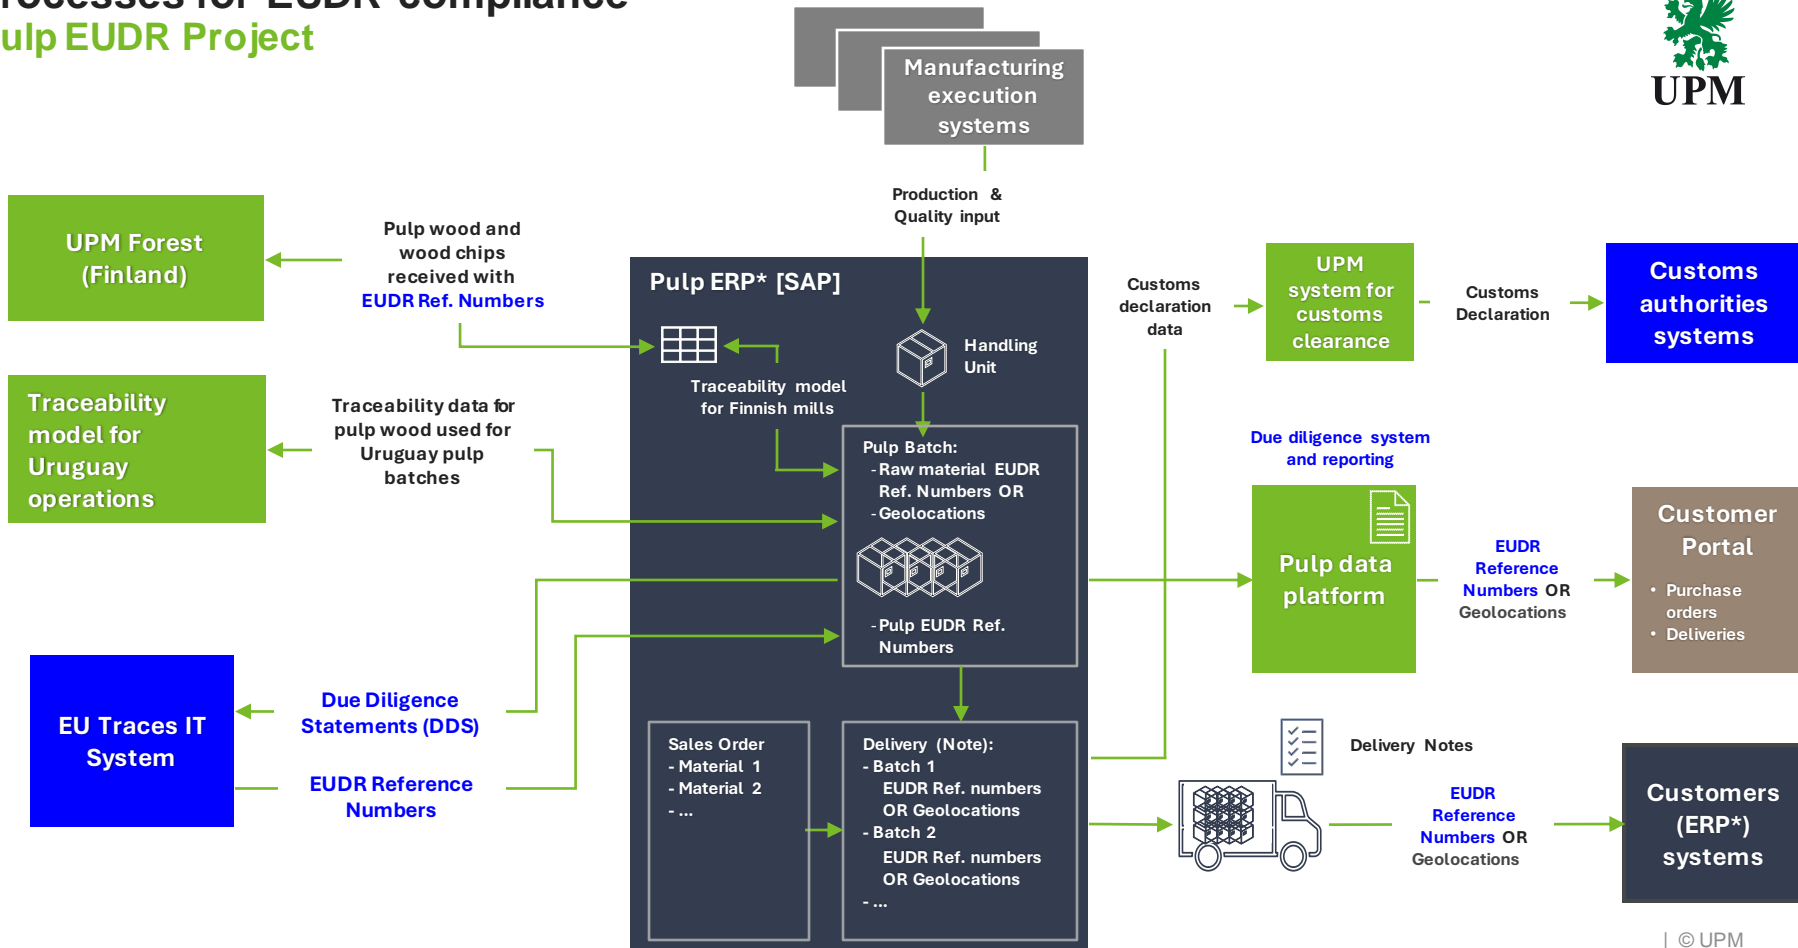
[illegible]ocesses for EUDR compliance
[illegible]ulp EUDR Project

Manufacturing execution systems

UPM

Production & Quality input

UPM Forest (Finland)

Pulp wood and wood chips received with EUDR Ref. Numbers

Pulp ERP* [SAP]

Customs declaration data

UPM system for customs clearance

Customs Declaration

Customs authorities systems

Handling Unit

Traceability model for Finnish mills

Traceability model for Uruguay operations

Traceability data for pulp wood used for Uruguay pulp batches

Pulp Batch:
- Raw material EUDR Ref. Numbers OR
- Geolocations

Due diligence system and reporting

Pulp data platform

EUDR Reference Numbers OR Geolocations

Customer Portal
• Purchase orders
• Deliveries

- Pulp EUDR Ref. Numbers

EU Traces IT System

Due Diligence Statements (DDS)

EUDR Reference Numbers

Sales Order
- Material 1
- Material 2
- ...

Delivery (Note):
- Batch 1
EUDR Ref. numbers OR Geolocations
- Batch 2
EUDR Ref. numbers OR Geolocations
- ...

Delivery Notes

EUDR Reference Numbers OR Geolocations

Customers (ERP*) systems

| © UPM